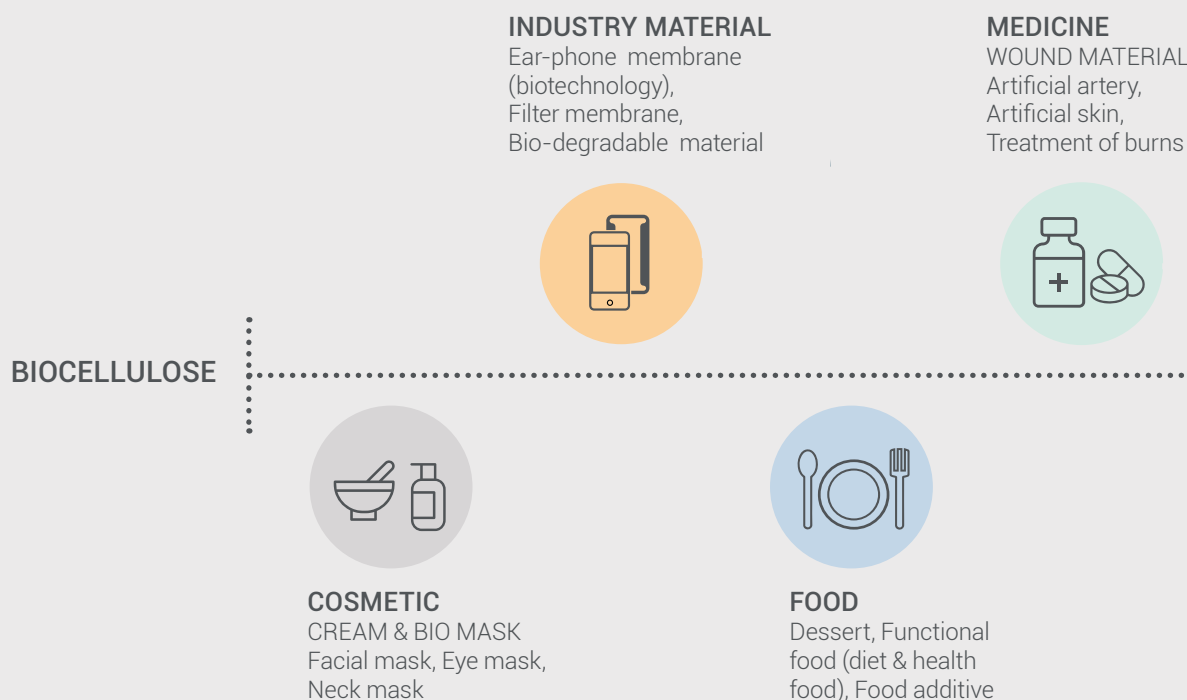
INDUSTRY MATERIAL
Ear-phone membrane (biotechnology), Filter membrane, Bio-degradable material

MEDICINE
WOUND MATERIAL
Artificial artery, Artificial skin, Treatment of burns

BIOCELLULOSE

COSMETIC
CREAM & BIO MASK
Facial mask, Eye mask, Neck mask

FOOD
Dessert, Functional food (diet & health food), Food additive